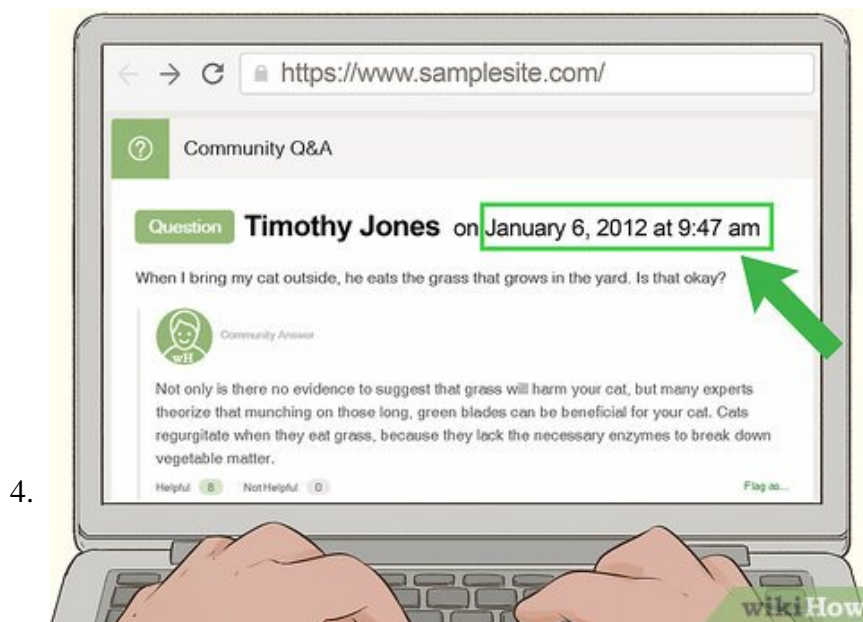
4.

https://www.samplesite.com/

Community Q&A

Question Timothy Jones on January 6, 2012 at 9:47 am

When I bring my cat outside, he eats the grass that grows in the yard. Is that okay?

wH

Community Answer

Not only is there no evidence to suggest that grass will harm your cat, but many experts theorize that munching on those long, green blades can be beneficial for your cat. Cats regurgitate when they eat grass, because they lack the necessary enzymes to break down vegetable matter.

Helpful 8 Not Helpful 0

Flag as...

wikiHow